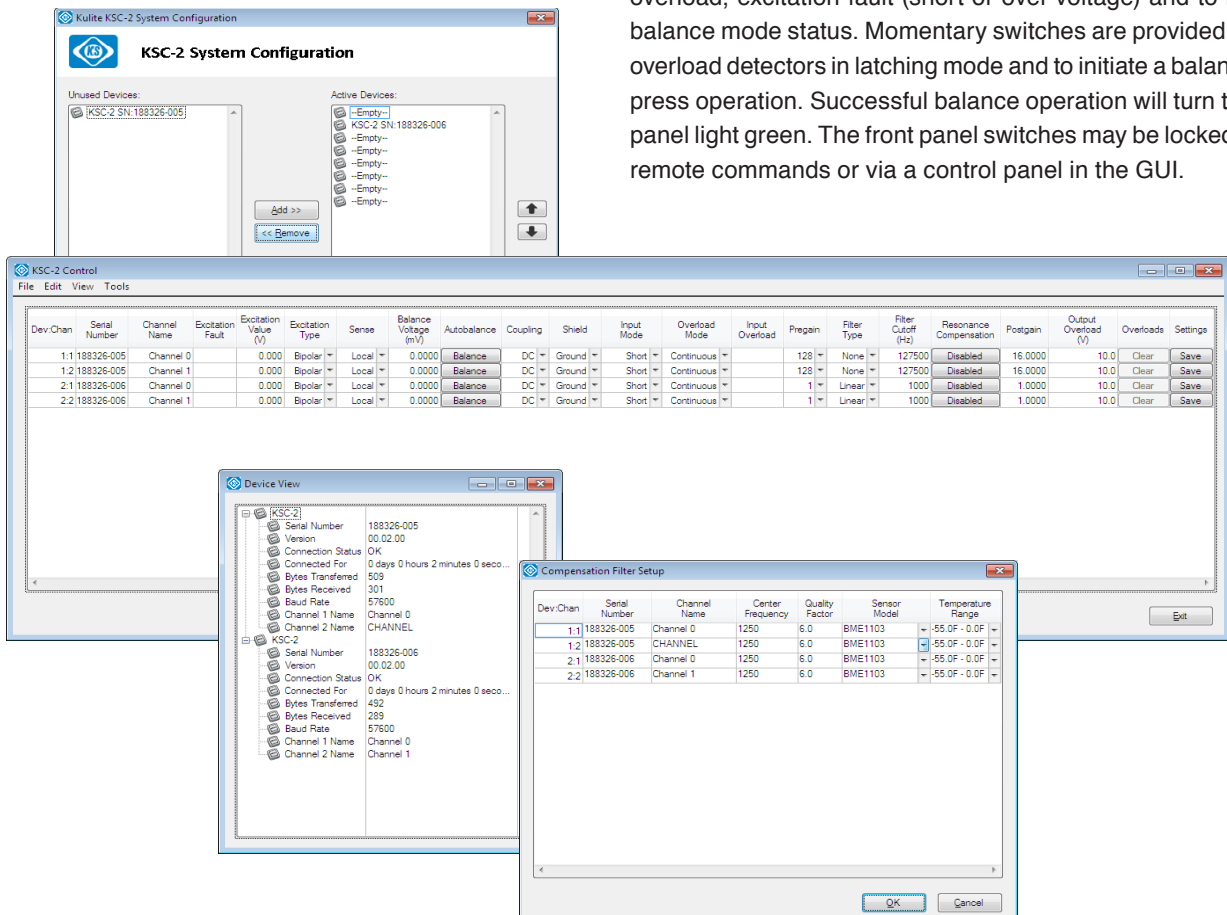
Kulite KSC-2 System Configuration

KSC-2 System Configuration

Unused Devices:
KSC-2 SN:188326-005

Active Devices:
--Empty--
KSC-2 SN:188326-006
--Empty--
--Empty--
--Empty--
--Empty--
--Empty--
--Empty--

Add >>
<< Remove

overload, excitation fault (short or over voltage) and to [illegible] balance mode status. Momentary switches are provided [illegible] overload detectors in latching mode and to initiate a balan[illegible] press operation. Successful balance operation will turn t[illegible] panel light green. The front panel switches may be locke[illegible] remote commands or via a control panel in the GUI.

KSC-2 Control

File Edit View Tools

| Dev:Chan | Serial Number | Channel Name | Excitation Fault | Excitation Value (V) | Excitation Type | Sense | Balance Voltage (mV) | Autobalance | Coupling | Shield | Input Mode | Overload Mode | Input Overload | Pregain | Filter Type | Filter Cutoff (Hz) | Resonance Compensation | Postgain | Output Overload (V) | Overloads | Settings |
|---|---|---|---|---|---|---|---|---|---|---|---|---|---|---|---|---|---|---|---|---|---|
| 1:1 | 188326-005 | Channel 0 | | 0.000 | Bipolar | Local | 0.0000 | Balance | DC | Ground | Short | Continuous | | 128 | None | 127500 | Disabled | 16.0000 | 10.0 | Clear | Save |
| 1:2 | 188326-005 | Channel 1 | | 0.000 | Bipolar | Local | 0.0000 | Balance | DC | Ground | Short | Continuous | | 128 | None | 127500 | Disabled | 16.0000 | 10.0 | Clear | Save |
| 2:1 | 188326-006 | Channel 0 | | 0.000 | Bipolar | Local | 0.0000 | Balance | DC | Ground | Short | Continuous | | 1 | Linear | 1000 | Disabled | 1.0000 | 10.0 | Clear | Save |
| 2:2 | 188326-006 | Channel 1 | | 0.000 | Bipolar | Local | 0.0000 | Balance | DC | Ground | Short | Continuous | | 1 | Linear | 1000 | Disabled | 1.0000 | 10.0 | Clear | Save |

Exit

Device View

KSC-2
Serial Number 188326-005
Version 00.02.00
Connection Status OK
Connected For 0 days 0 hours 2 minutes 0 seco...
Bytes Transferred 509
Bytes Received 301
Baud Rate 57600
Channel 1 Name Channel 0
Channel 2 Name CHANNEL
KSC-2
Serial Number 188326-006
Version 00.02.00
Connection Status OK
Connected For 0 days 0 hours 2 minutes 0 seco...
Bytes Transferred 492
Bytes Received 289
Baud Rate 57600
Channel 1 Name Channel 0
Channel 2 Name Channel 1

Compensation Filter Setup

| Dev:Chan | Serial Number | Channel Name | Center Frequency | Quality Factor | Sensor Model | Temperature Range |
|---|---|---|---|---|---|---|
| 1:1 | 188326-005 | Channel 0 | 1250 | 6.0 | BME1103 | -55.0F - 0.0F |
| 1:2 | 188326-005 | CHANNEL | 1250 | 6.0 | BME1103 | -55.0F - 0.0F |
| 2:1 | 188326-006 | Channel 0 | 1250 | 6.0 | BME1103 | -55.0F - 0.0F |
| 2:2 | 188326-006 | Channel 1 | 1250 | 6.0 | BME1103 | -55.0F - 0.0F |

OK
Cancel